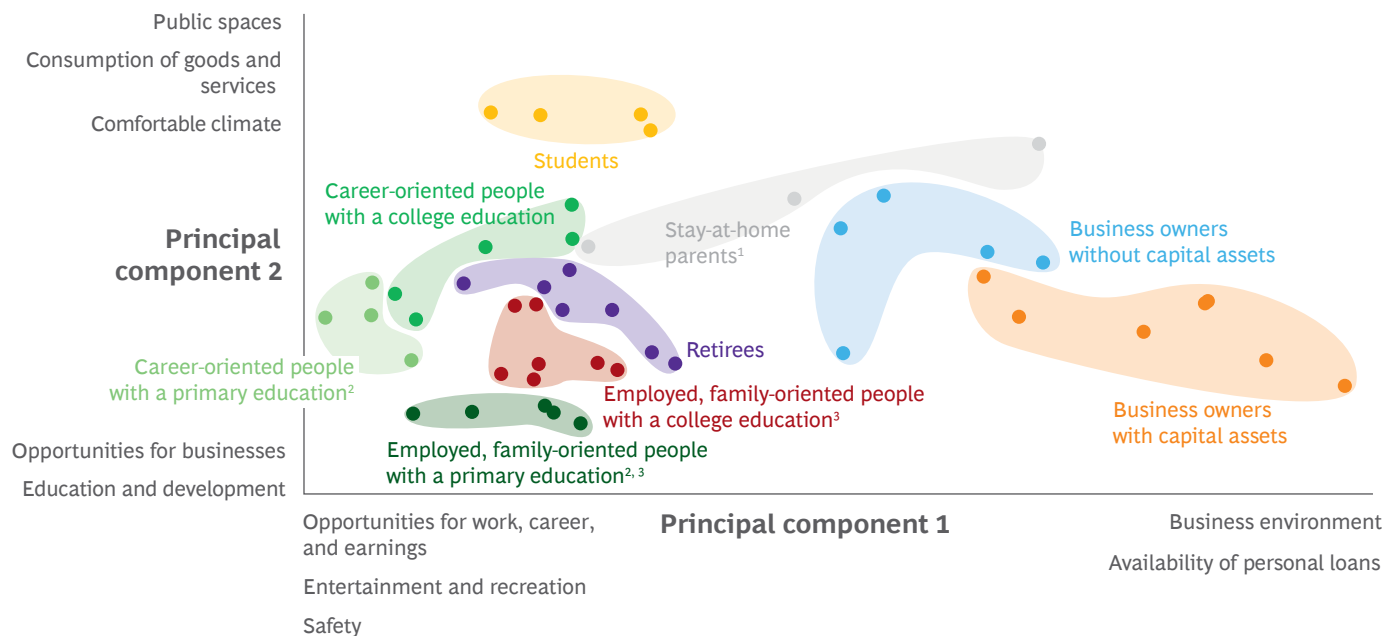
Public spaces

Consumption of goods and services

Comfortable climate

Principal component 2

Opportunities for businesses

Education and development

Students

Career-oriented people with a college education

Stay-at-home parents$^1$

Business owners without capital assets

Career-oriented people with a primary education$^2$

Retirees

Employed, family-oriented people with a college education$^3$

Business owners with capital assets

Employed, family-oriented people with a primary education$^{2, 3}$

Opportunities for work, career, and earnings

Entertainment and recreation

Safety

Principal component 1

Business environment

Availability of personal loans